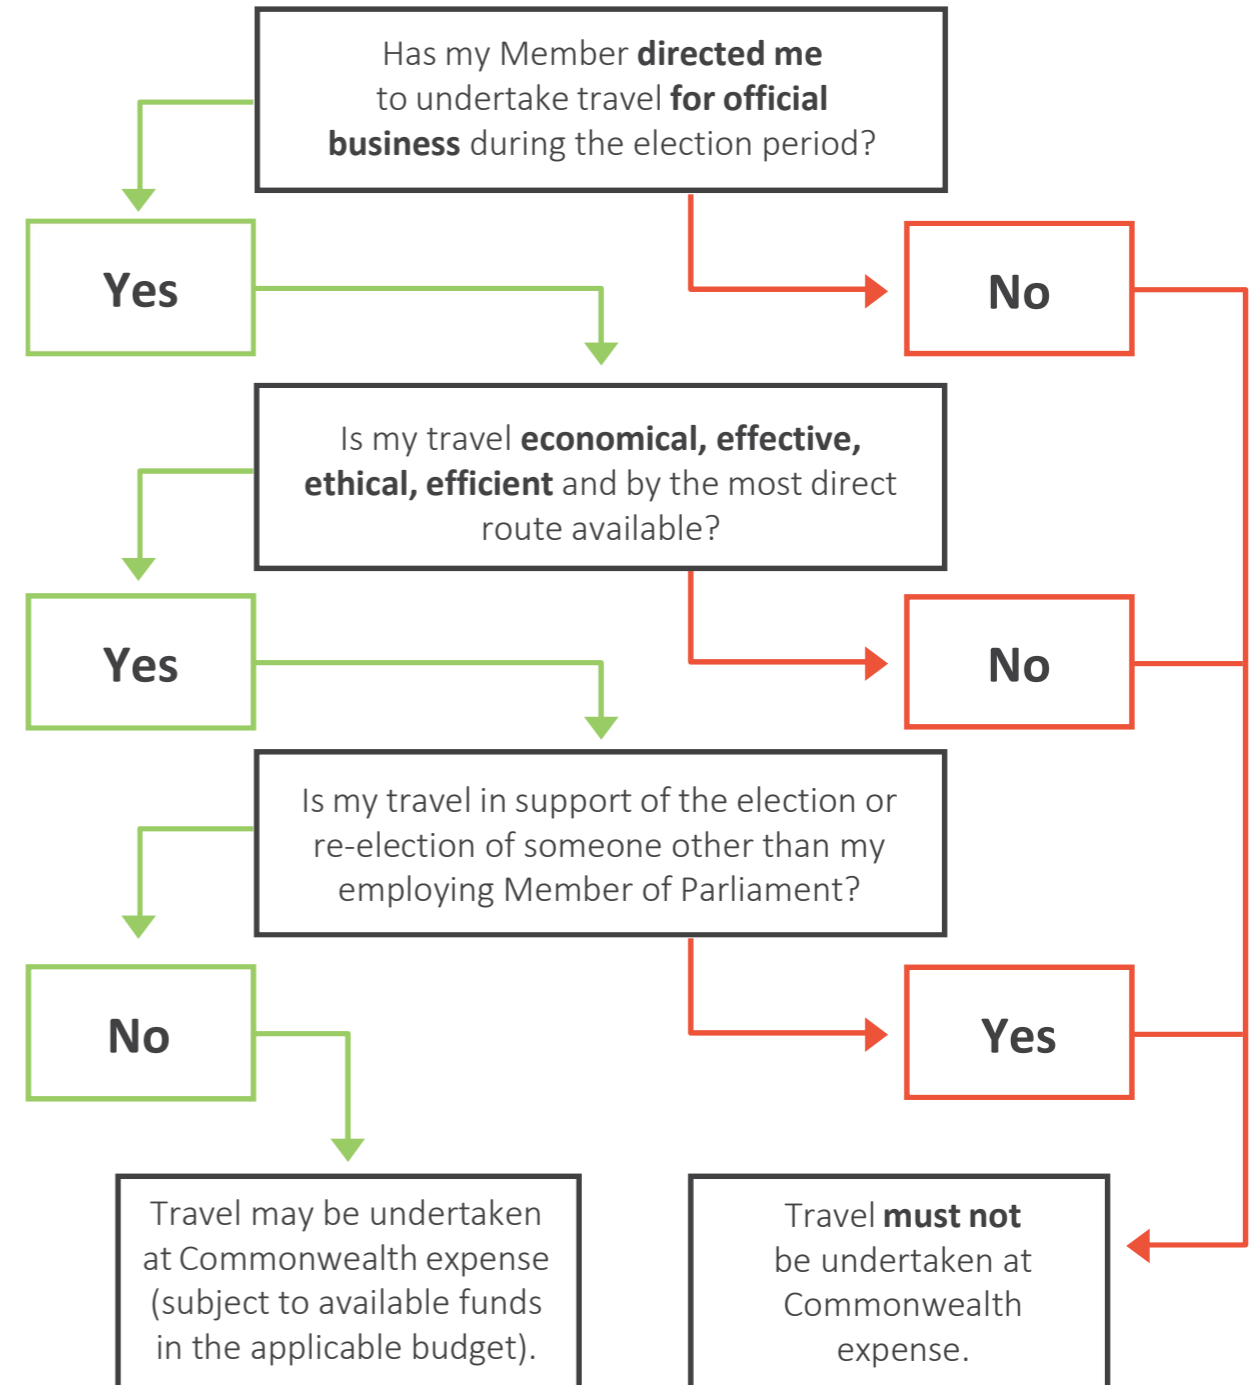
Has my Member **directed me** to undertake travel **for official business** during the election period?

Yes

No

Is my travel **economical, effective, ethical, efficient** and by the most direct route available?

Yes

No

Is my travel in support of the election or re-election of someone other than my employing Member of Parliament?

No

Yes

Travel may be undertaken at Commonwealth expense (subject to available funds in the applicable budget).

Travel **must not** be undertaken at Commonwealth expense.